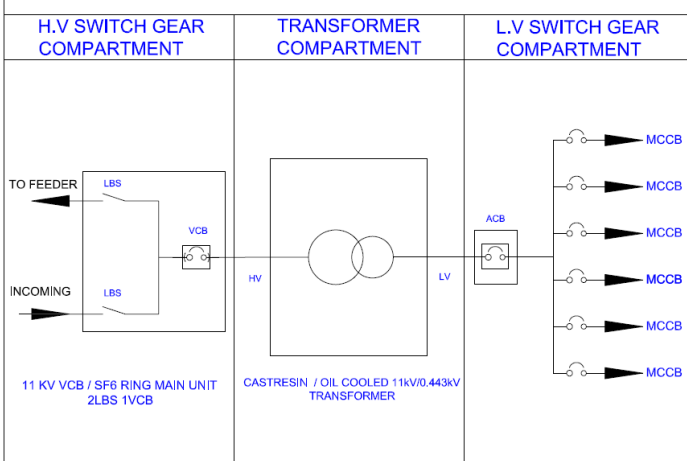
H.V SWITCH GEAR COMPARTMENT

TRANSFORMER COMPARTMENT

L.V SWITCH GEAR COMPARTMENT

TO FEEDER

LBS

VCB

INCOMING

LBS

HV

LV

ACB

MCCB

MCCB

MCCB

MCCB

MCCB

MCCB

11 KV VCB / SF6 RING MAIN UNIT 2LBS 1VCB

CASTRESIN / OIL COOLED 11kV/0.443kV TRANSFORMER